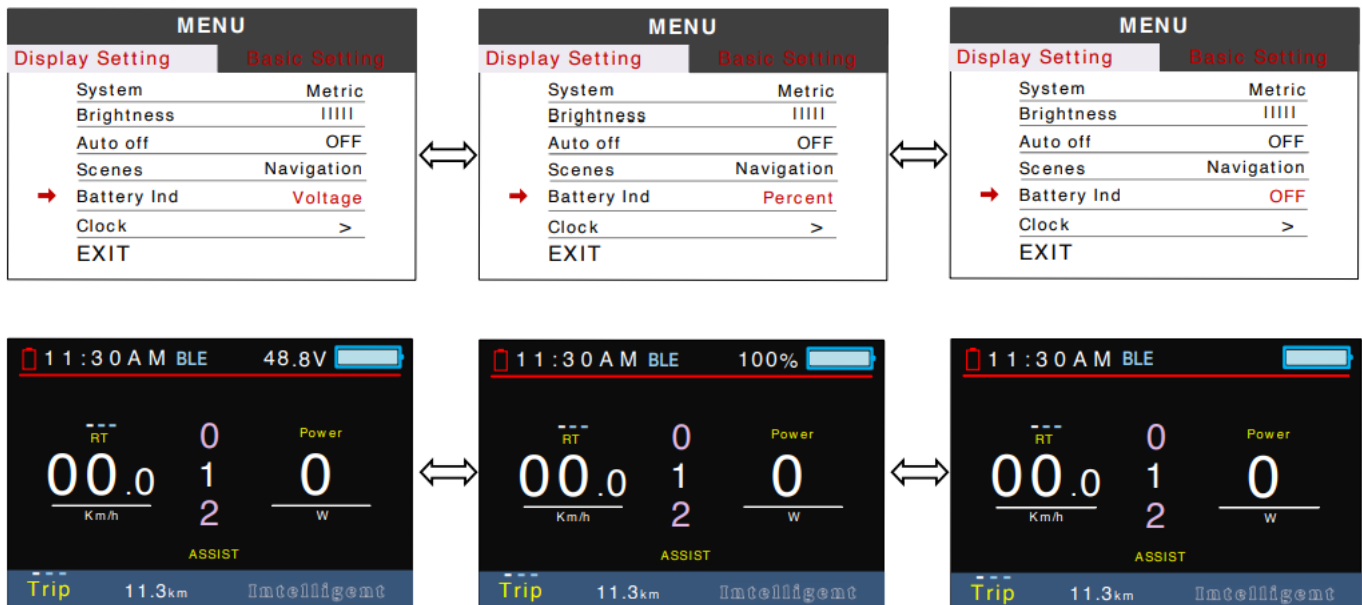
MENU
Display Setting Basic Setting
System Metric
Brightness IIIII
Auto off OFF
Scenes Navigation
Battery Ind Voltage
Clock >
EXIT

MENU
Display Setting Basic Setting
System Metric
Brightness IIIII
Auto off OFF
Scenes Navigation
Battery Ind Percent
Clock >
EXIT

MENU
Display Setting Basic Setting
System Metric
Brightness IIIII
Auto off OFF
Scenes Navigation
Battery Ind OFF
Clock >
EXIT

11:30AM BLE 48.8V
---
RT
00.0
Km/h
0
1
2
Power
0
W
ASSIST
---
Trip 11.3km Intelligent

11:30AM BLE 100%
---
RT
00.0
Km/h
0
1
2
Power
0
W
ASSIST
---
Trip 11.3km Intelligent

11:30AM BLE
---
RT
00.0
Km/h
0
1
2
Power
0
W
ASSIST
---
Trip 11.3km Intelligent